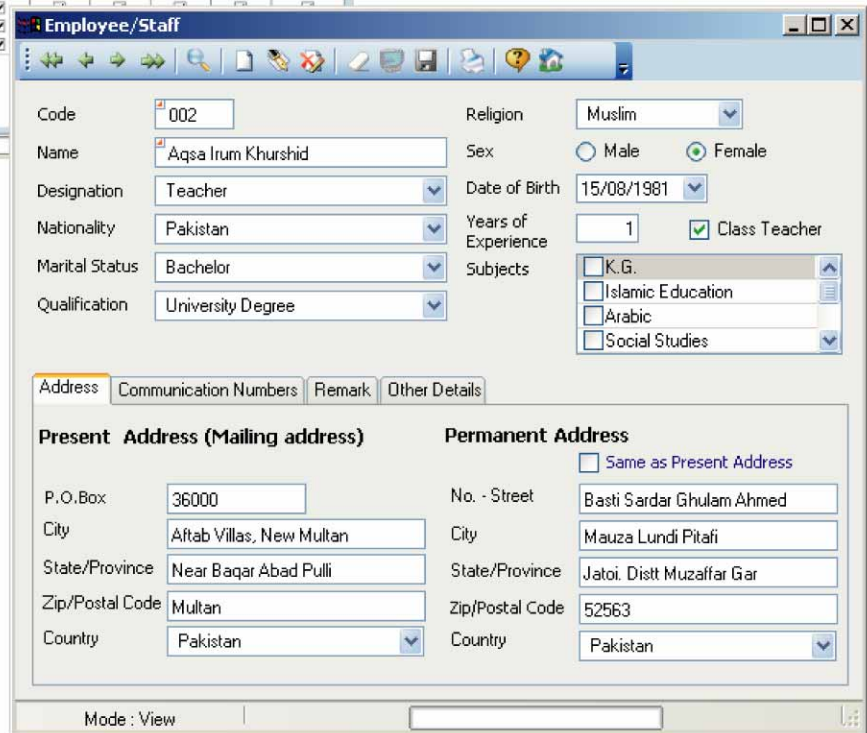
Employee/Staff

Code 002
Name Aqsa Irum Khurshid
Designation Teacher
Nationality Pakistan
Marital Status Bachelor
Qualification University Degree

Religion Muslim
Sex Male Female
Date of Birth 15/08/1981
Years of Experience 1
Class Teacher
Subjects
K.G.
Islamic Education
Arabic
Social Studies

Address | Communication Numbers | Remark | Other Details

Present Address (Mailing address)
P.O.Box 36000
City Aftab Villas, New Multan
State/Province Near Baqar Abad Pulli
Zip/Postal Code Multan
Country Pakistan

Permanent Address
Same as Present Address
No. - Street Basti Sardar Ghulam Ahmed
City Mauza Lundi Pitafi
State/Province Jatoi. Distt Muzaffar Gar
Zip/Postal Code 52563
Country Pakistan

Mode : View